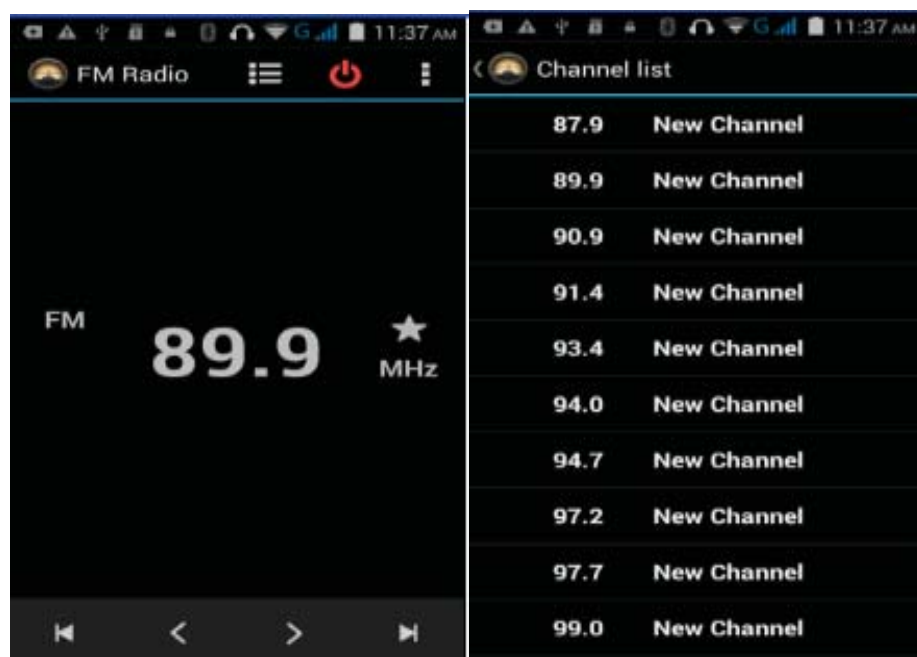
G 11:37 AM
FM Radio

FM
89.9
MHz

G 11:37 AM
Channel list

| | |
|---|---|
| 87.9 | New Channel |
| 89.9 | New Channel |
| 90.9 | New Channel |
| 91.4 | New Channel |
| 93.4 | New Channel |
| 94.0 | New Channel |
| 94.7 | New Channel |
| 97.2 | New Channel |
| 97.7 | New Channel |
| 99.0 | New Channel |